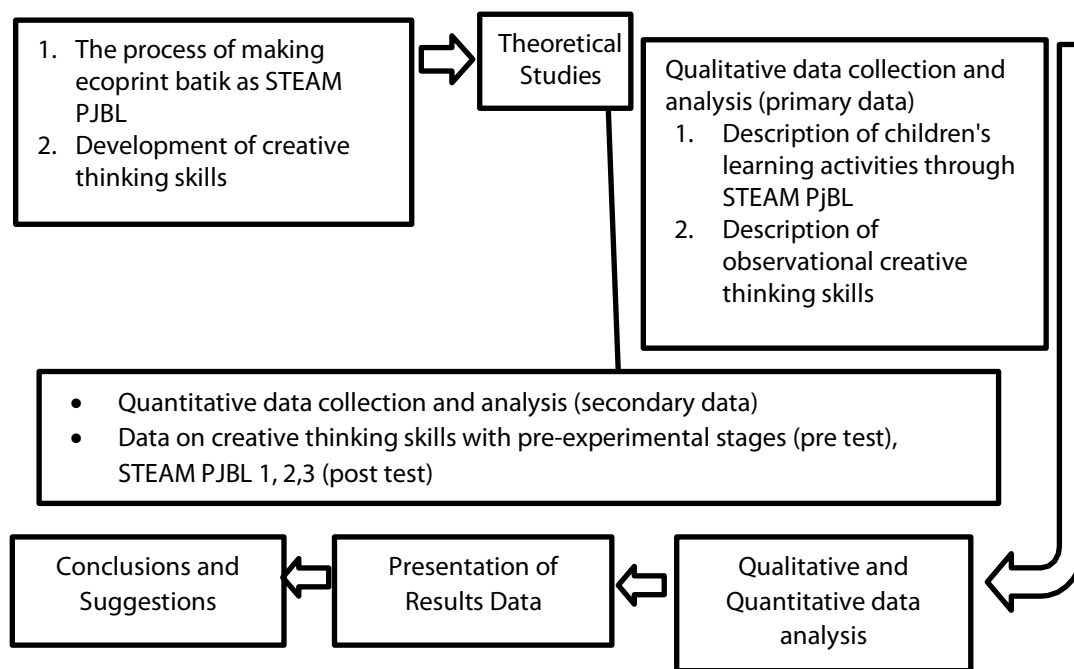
1. The process of making ecoprint batik as STEAM PJBL
2. Development of creative thinking skills

Theoretical Studies

Qualitative data collection and analysis (primary data)
1. Description of children's learning activities through STEAM PjBL
2. Description of observational creative thinking skills

- Quantitative data collection and analysis (secondary data)
- Data on creative thinking skills with pre-experimental stages (pre test), STEAM PJBL 1, 2,3 (post test)

Qualitative and Quantitative data analysis

Presentation of Results Data

Conclusions and Suggestions